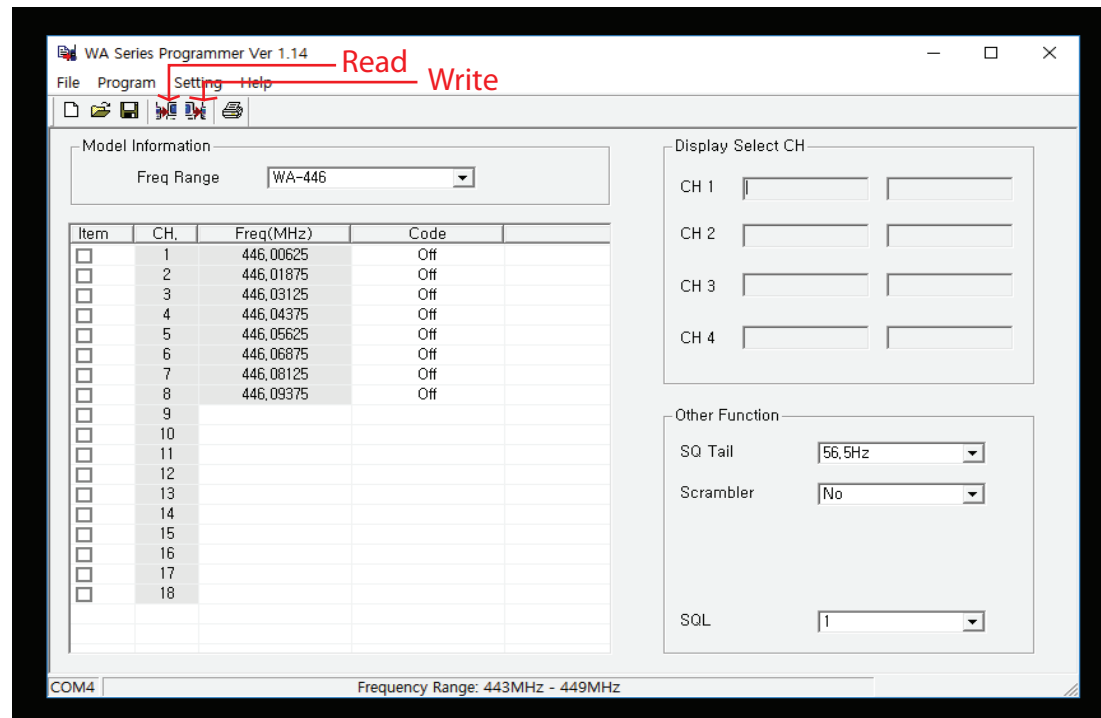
WA Series Programmer Ver 1.14

File Program Setting Help

Read

Write

Model Information

Freq Range WA-446

| Item | CH. | Freq(MHz) | Code |
|---|---|---|---|
| ☐ | 1 | 446,00625 | Off |
| ☐ | 2 | 446,01875 | Off |
| ☐ | 3 | 446,03125 | Off |
| ☐ | 4 | 446,04375 | Off |
| ☐ | 5 | 446,05625 | Off |
| ☐ | 6 | 446,06875 | Off |
| ☐ | 7 | 446,08125 | Off |
| ☐ | 8 | 446,09375 | Off |
| ☐ | 9 | | |
| ☐ | 10 | | |
| ☐ | 11 | | |
| ☐ | 12 | | |
| ☐ | 13 | | |
| ☐ | 14 | | |
| ☐ | 15 | | |
| ☐ | 16 | | |
| ☐ | 17 | | |
| ☐ | 18 | | |

Display Select CH

CH 1

CH 2

CH 3

CH 4

Other Function

SQ Tail 56,5Hz

Scrambler No

SQL 1

COM4 Frequency Range: 443MHz - 449MHz